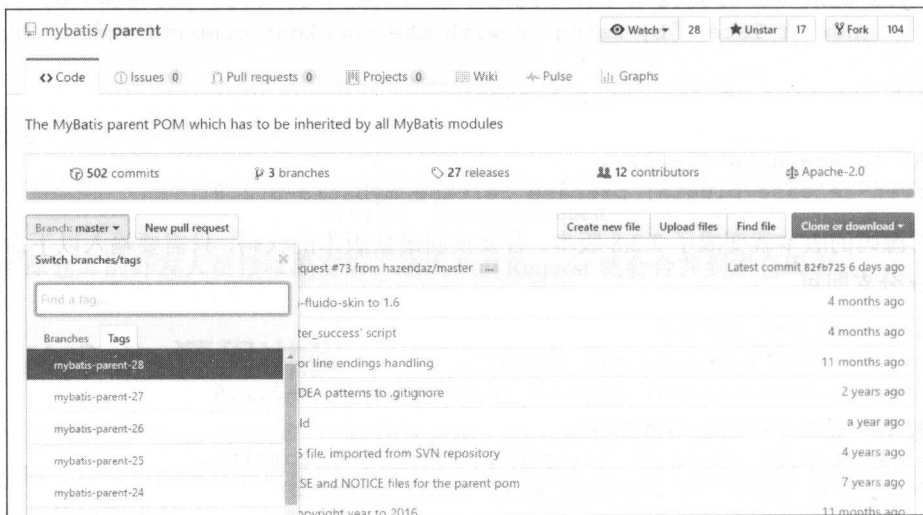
mybatis / parent

Watch 28 Unstar 17 Fork 104

Code Issues 0 Pull requests 0 Projects 0 Wiki Pulse Graphs

The MyBatis parent POM which has to be inherited by all MyBatis modules

502 commits 3 branches 27 releases 12 contributors Apache-2.0

Branch: master New pull request Create new file Upload files Find file Clone or download

Switch branches/tags

Find a tag...

Branches Tags

mybatis-parent-28
mybatis-parent-27
mybatis-parent-26
mybatis-parent-25
mybatis-parent-24

request #73 from hazendaz/master ... Latest commit 82fb725 6 days ago

-fluido-skin to 1.6 4 months ago

ter_success' script 4 months ago

or line endings handling 11 months ago

DEA patterns to .gitignore 2 years ago

ld a year ago

S file, imported from SVN repository 4 years ago

SE and NOTICE files for the parent pom 7 years ago

pyright year to 2016 11 months ago